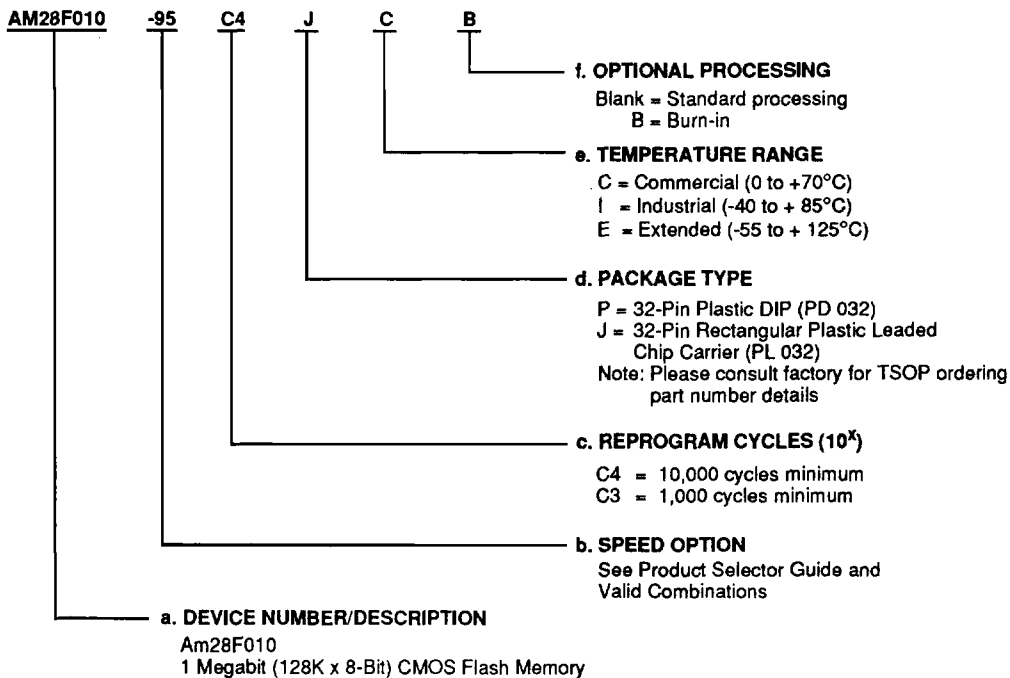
AM28F010 -95 C4 J C B

f. OPTIONAL PROCESSING
Blank = Standard processing
B = Burn-in

e. TEMPERATURE RANGE
C = Commercial (0 to +70°C)
I = Industrial (-40 to + 85°C)
E = Extended (-55 to + 125°C)

d. PACKAGE TYPE
P = 32-Pin Plastic DIP (PD 032)
J = 32-Pin Rectangular Plastic Leaded Chip Carrier (PL 032)
Note: Please consult factory for TSOP ordering part number details

c. REPROGRAM CYCLES ($10^X$)
C4 = 10,000 cycles minimum
C3 = 1,000 cycles minimum

b. SPEED OPTION
See Product Selector Guide and Valid Combinations

a. DEVICE NUMBER/DESCRIPTION
Am28F010
1 Megabit (128K x 8-Bit) CMOS Flash Memory